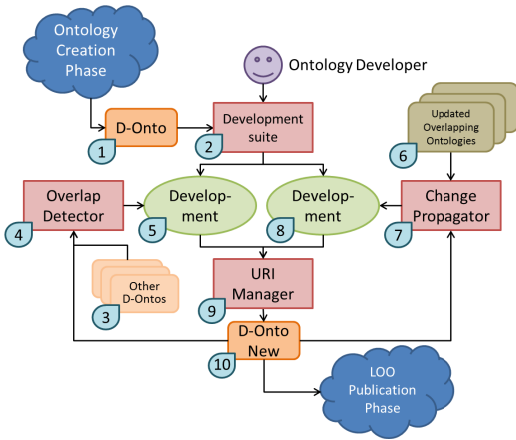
Ontology Creation Phase

Ontology Developer

D-Onto
1

Development suite
2

Updated Overlapping Ontologies
6

Overlap Detector
4

Development
5

Development
8

Change Propagator
7

Other D-Ontos
3

URI Manager
9

D-Onto New
10

LOO Publication Phase